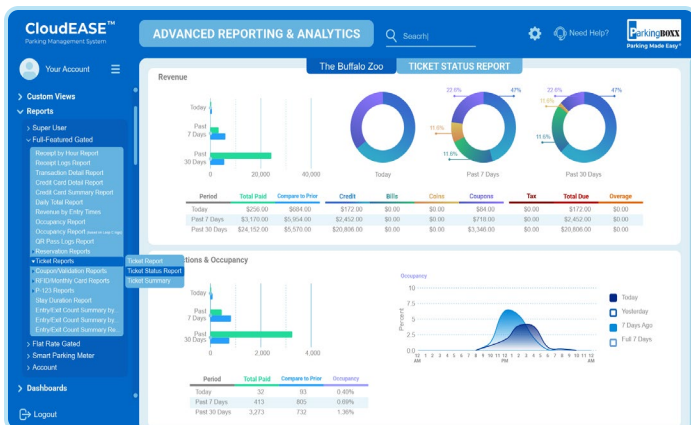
CloudEASE™
Parking Management System

ADVANCED REPORTING & ANALYTICS

Search|

Need Help?

ParkingBOXX
Parking Made Easy®

Your Account

> Custom Views
> Reports
> Super User
> Full-Featured Gated
Receipt by Hour Report
Receipt Logs Report
Transaction Detail Report
Credit Card Detail Report
Credit Card Summary Report
Daily Total Report
Revenue by Entry Times
Occupancy Report
Occupancy Report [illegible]
QR Pass Logs Report
Reservation Reports
▾Ticket Reports
Coupon/Validation Reports
RFID/Monthly Card Reports
P-123 Reports
Stay Duration Report
Entry/Exit Count Summary by...
Entry/Exit Count Summary by...
Entry/Exit Count Summary Re...
> Flat Rate Gated
> Smart Parking Meter
> Account
> Dashboards
Logout

Ticket Report
Ticket Status Report
Ticket Summary

The Buffalo Zoo
TICKET STATUS REPORT

Revenue

Today
Past 7 Days
Past 30 Days
0
20,000
40,000

Today
Past 7 Days
Past 30 Days
22.6%
47%
11.6%
11.6%
22.6%
11.6%
11.6%
47%

| Period | Total Paid | Compare to Prior | Credit | Bills | Coins | Coupons | Tax | Total Due | Overage |
|---|---|---|---|---|---|---|---|---|---|
| Today | $256.00 | $684.00 | $172.00 | $0.00 | $0.00 | $84.00 | $0.00 | $172.00 | $0.00 |
| Past 7 Days | $3,170.00 | $5,954.00 | $2,452.00 | $0.00 | $0.00 | $718.00 | $0.00 | $2,452.00 | $0.00 |
| Past 30 Days | $24,152.00 | $5,570.00 | $20,806.00 | $0.00 | $0.00 | $3,346.00 | $0.00 | $20,806.00 | $0.00 |

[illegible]tions & Occupancy

Today
Past 7 Days
Past 30 Days
0
2,000
4,000

Occupancy
10
7.5
5
2.5
0
Percent
12 1 2 3 4 5 6 7 8 9 10 11 12 1 2 3 4 5 6 7 8 9 10 11
AM PM AM

Today
Yesterday
7 Days Ago
Full 7 Days

| Period | Total Paid | Compare to Prior | Occupancy |
|---|---|---|---|
| Today | 32 | 93 | 0.49% |
| Past 7 Days | 413 | 805 | 0.69% |
| Past 30 Days | 3,273 | 732 | 1.36% |